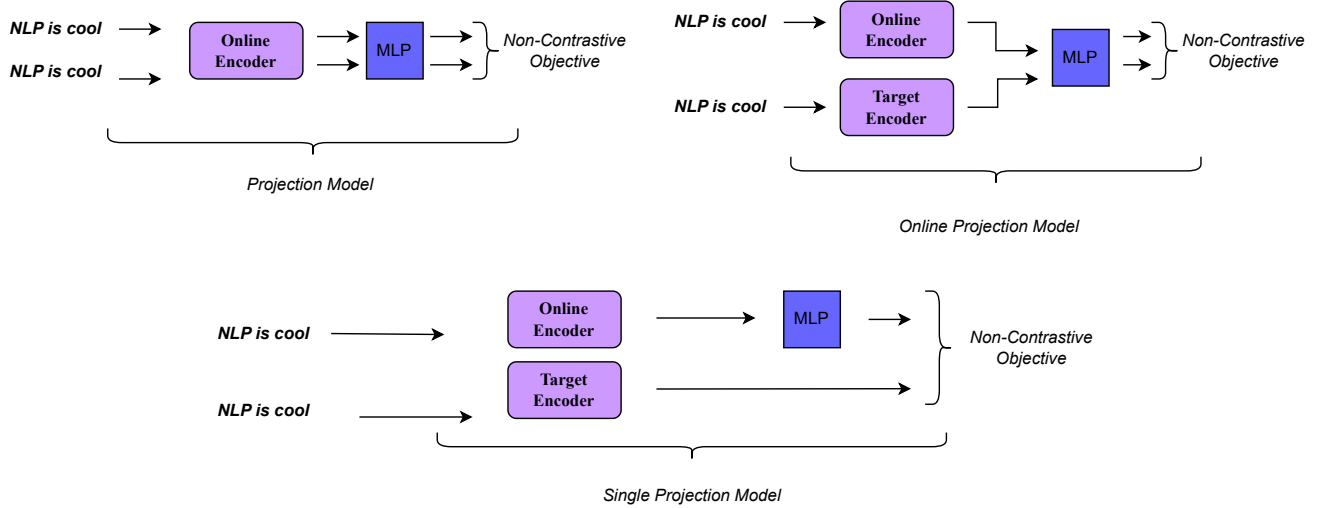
NLP is cool
NLP is cool
Online Encoder
MLP
Non-Contrastive Objective
Projection Model

NLP is cool
NLP is cool
Online Encoder
Target Encoder
MLP
Non-Contrastive Objective
Online Projection Model

NLP is cool
NLP is cool
Online Encoder
Target Encoder
MLP
Non-Contrastive Objective
Single Projection Model